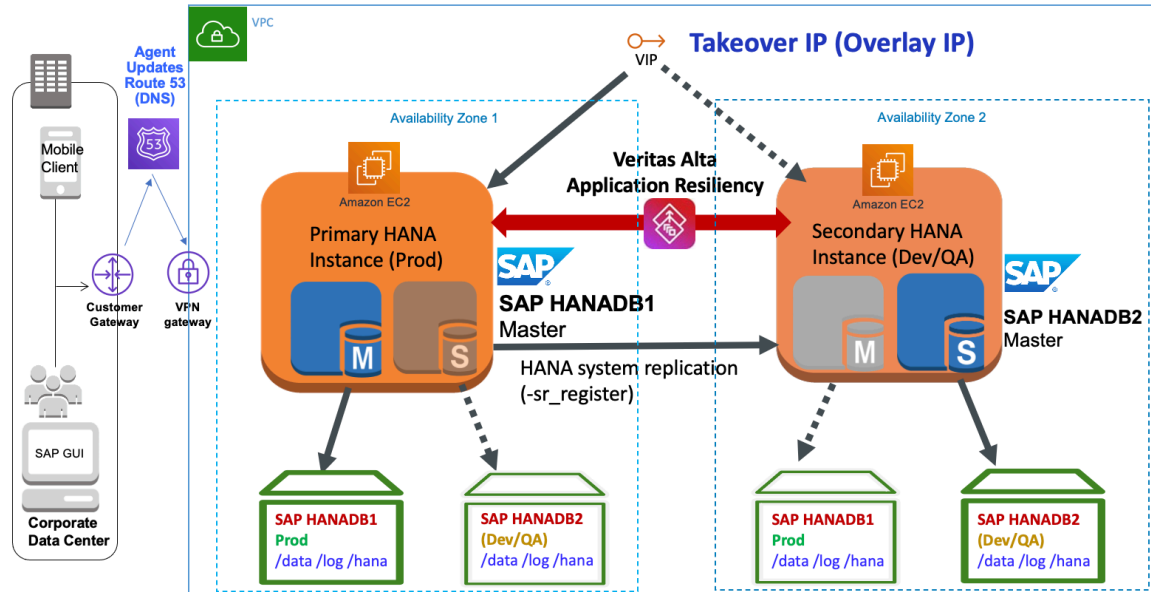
VPC

Agent Updates Route 53 (DNS)

53

Mobile Client

Customer Gateway

VPN gateway

SAP GUI

Corporate Data Center

VIP

Takeover IP (Overlay IP)

Availability Zone 1

Availability Zone 2

Amazon EC2

Veritas Alta Application Resiliency

Amazon EC2

Primary HANA Instance (Prod)

Secondary HANA Instance (Dev/QA)

SAP

SAP HANADB1 Master

SAP

SAP HANADB2 Master

M

S

M

S

HANA system replication (-sr_register)

SAP HANADB1
Prod
/data /log /hana

SAP HANADB2
(Dev/QA)
/data /log /hana

SAP HANADB1
Prod
/data /log /hana

SAP HANADB2
(Dev/QA)
/data /log /hana